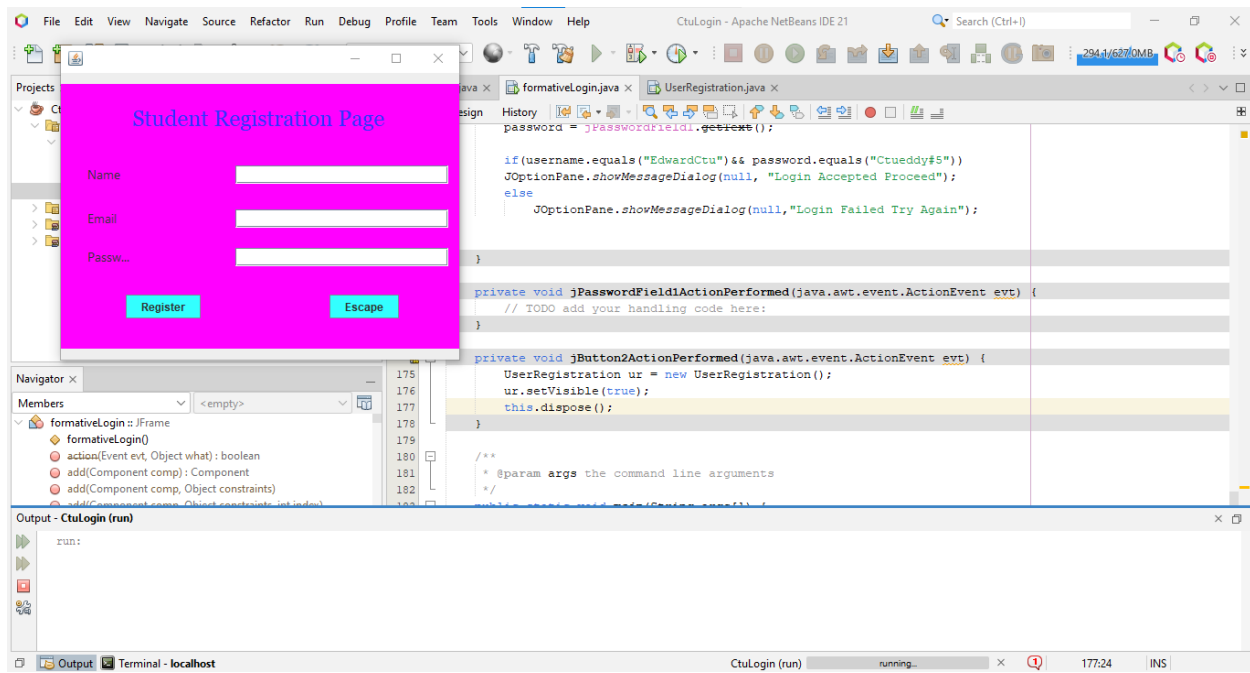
File Edit View Navigate Source Refactor Run Debug Profile Team Tools Window Help

CtuLogin - Apache NetBeans IDE 21

Search (Ctrl+I)

294.1/627.0MB

Projects

Ct

Student Registration Page

Name

Email

Passw...

Register

Escape

ava × formativeLogin.java × UserRegistration.java ×

esign History

password = jPasswordField1.getText();

if(username.equals("EdwardCtu")&& password.equals("Ctueddy#5"))
JOptionPane.showMessageDialog(null, "Login Accepted Proceed");
else
JOptionPane.showMessageDialog(null,"Login Failed Try Again");

}

private void jPasswordField1ActionPerformed(java.awt.event.ActionEvent evt) {
// TODO add your handling code here:
}

private void jButton2ActionPerformed(java.awt.event.ActionEvent evt) {
175 UserRegistration ur = new UserRegistration();
176 ur.setVisible(true);
177 this.dispose();
178 }
179
180 /**
181 * @param args the command line arguments
182 */

Navigator ×

Members

<empty>

formativeLogin :: JFrame

formativeLogin()

action(Event evt, Object what) : boolean

add(Component comp) : Component

add(Component comp, Object constraints)

Output - CtuLogin (run)

run:

Output Terminal - localhost

CtuLogin (run) running... 177:24 INS